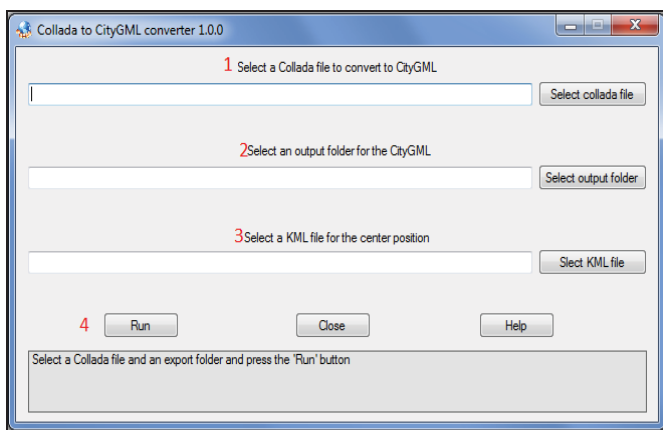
Collada to CityGML converter 1.0.0

1 Select a Collada file to convert to CityGML

Select collada file

2Select an output folder for the CityGML

Select output folder

3Select a KML file for the center position

Slect KML file

4 Run

Close

Help

Select a Collada file and an export folder and press the 'Run' button